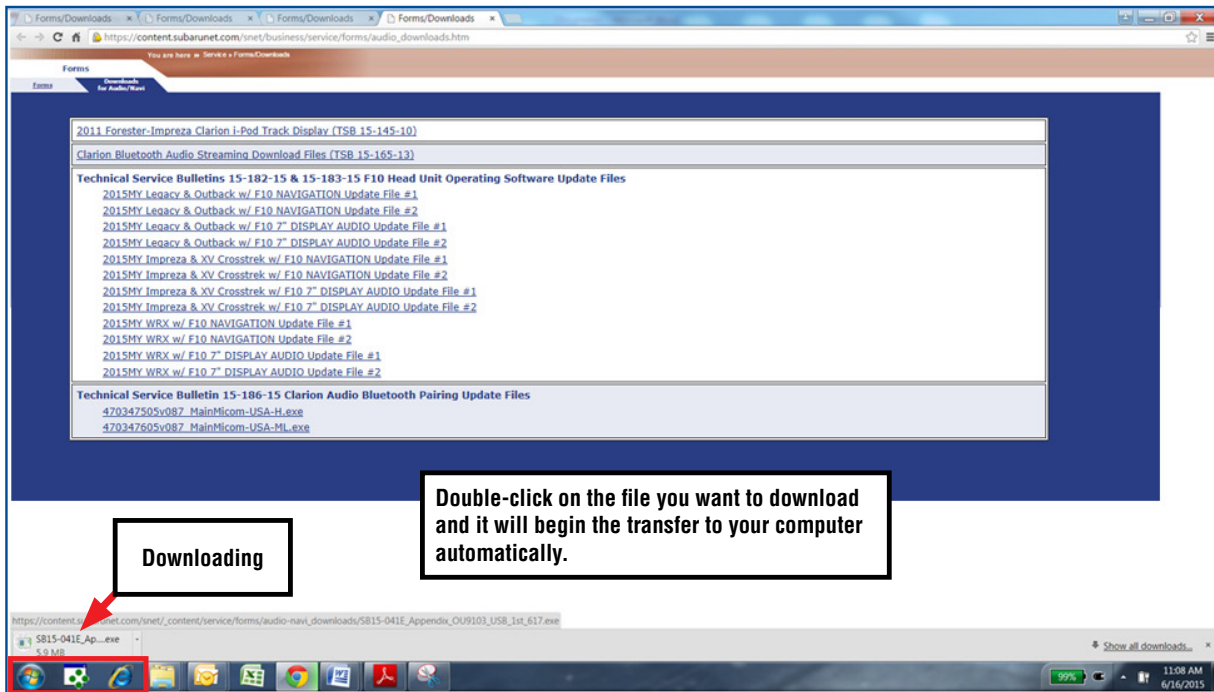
Forms/Downloads × Forms/Downloads × Forms/Downloads × Forms/Downloads ×

https://content.subarunet.com/snet/business/service/forms/audio_downloads.htm

You are here » Service » Forms/Downloads

Forms

Forms

Downloads for Audio/Navi

2011 Forester-Impreza Clarion i-Pod Track Display (TSB 15-145-10)

Clarion Bluetooth Audio Streaming Download Files (TSB 15-165-13)

Technical Service Bulletins 15-182-15 & 15-183-15 F10 Head Unit Operating Software Update Files

2015MY Legacy & Outback w/ F10 NAVIGATION Update File #1
2015MY Legacy & Outback w/ F10 NAVIGATION Update File #2
2015MY Legacy & Outback w/ F10 7" DISPLAY AUDIO Update File #1
2015MY Legacy & Outback w/ F10 7" DISPLAY AUDIO Update File #2
2015MY Impreza & XV Crosstrek w/ F10 NAVIGATION Update File #1
2015MY Impreza & XV Crosstrek w/ F10 NAVIGATION Update File #2
2015MY Impreza & XV Crosstrek w/ F10 7" DISPLAY AUDIO Update File #1
2015MY Impreza & XV Crosstrek w/ F10 7" DISPLAY AUDIO Update File #2
2015MY WRX w/ F10 NAVIGATION Update File #1
2015MY WRX w/ F10 NAVIGATION Update File #2
2015MY WRX w/ F10 7" DISPLAY AUDIO Update File #1
2015MY WRX w/ F10 7" DISPLAY AUDIO Update File #2

Technical Service Bulletin 15-186-15 Clarion Audio Bluetooth Pairing Update Files

470347505v087_MainMicom-USA-H.exe
470347605v087_MainMicom-USA-ML.exe

Double-click on the file you want to download and it will begin the transfer to your computer automatically.

Downloading

https://content.subarunet.com/snet/_content/service/forms/audio-navi_downloads/SB15-041E_Appendix_OU9103_USB_1st_617.exe

SB15-041E_Ap....exe
5.9 MB

Show all downloads...

99%

11:08 AM
6/16/2015